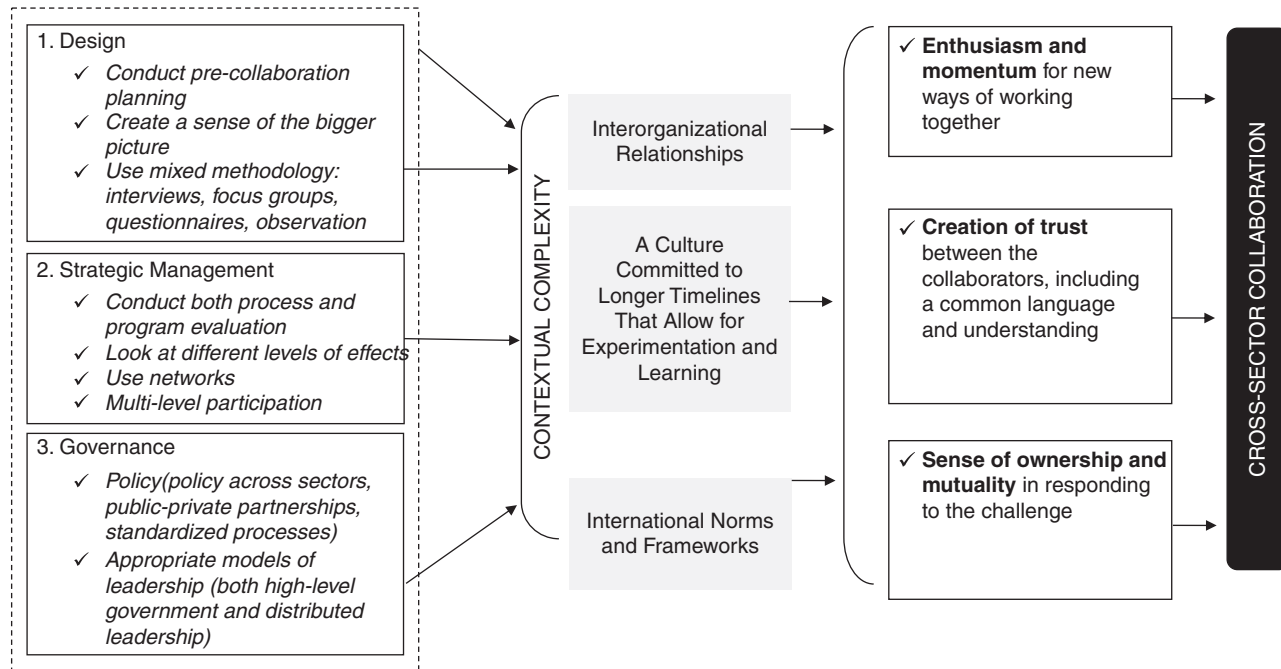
1. Design

✓ Conduct pre-collaboration planning
✓ Create a sense of the bigger picture
✓ Use mixed methodology: interviews, focus groups, questionnaires, observation

2. Strategic Management

✓ Conduct both process and program evaluation
✓ Look at different levels of effects
✓ Use networks
✓ Multi-level participation

3. Governance

✓ Policy(policy across sectors, public-private partnerships, standardized processes)
✓ Appropriate models of leadership (both high-level government and distributed leadership)

CONTEXTUAL COMPLEXITY

Interorganizational Relationships

A Culture Committed to Longer Timelines That Allow for Experimentation and Learning

International Norms and Frameworks

✓ Enthusiasm and momentum for new ways of working together

✓ Creation of trust between the collaborators, including a common language and understanding

✓ Sense of ownership and mutuality in responding to the challenge

CROSS-SECTOR COLLABORATION